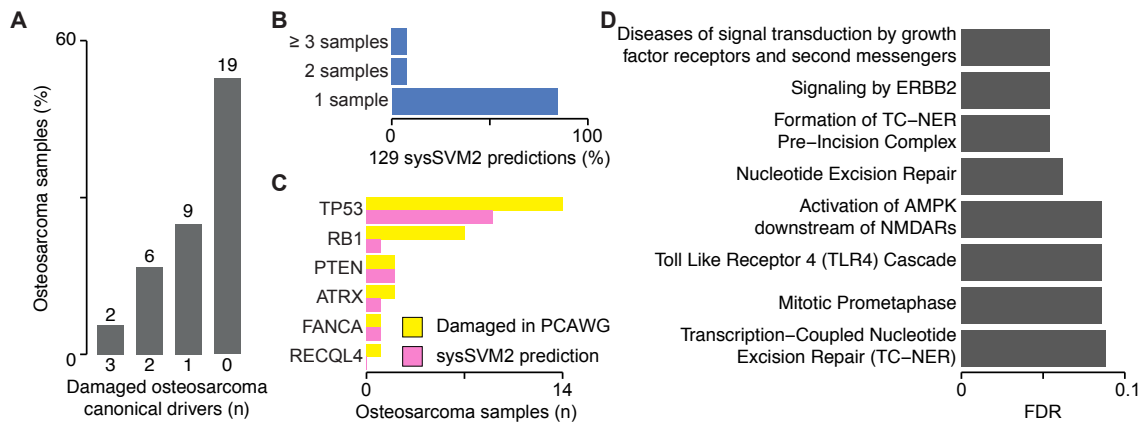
A

Osteosarcoma samples (%)

60

0

2
6
9
19

3
2
1
0

Damaged osteosarcoma canonical drivers (n)

B

≥ 3 samples
2 samples
1 sample

0
100
129 sysSVM2 predictions (%)

C

TP53
RB1
PTEN
ATRX
FANCA
RECQL4

Damaged in PCAWG
sysSVM2 prediction

0
14
Osteosarcoma samples (n)

D

Diseases of signal transduction by growth factor receptors and second messengers
Signaling by ERBB2
Formation of TC−NER Pre−Incision Complex
Nucleotide Excision Repair
Activation of AMPK downstream of NMDARs
Toll Like Receptor 4 (TLR4) Cascade
Mitotic Prometaphase
Transcription−Coupled Nucleotide Excision Repair (TC−NER)

0
0.1
FDR